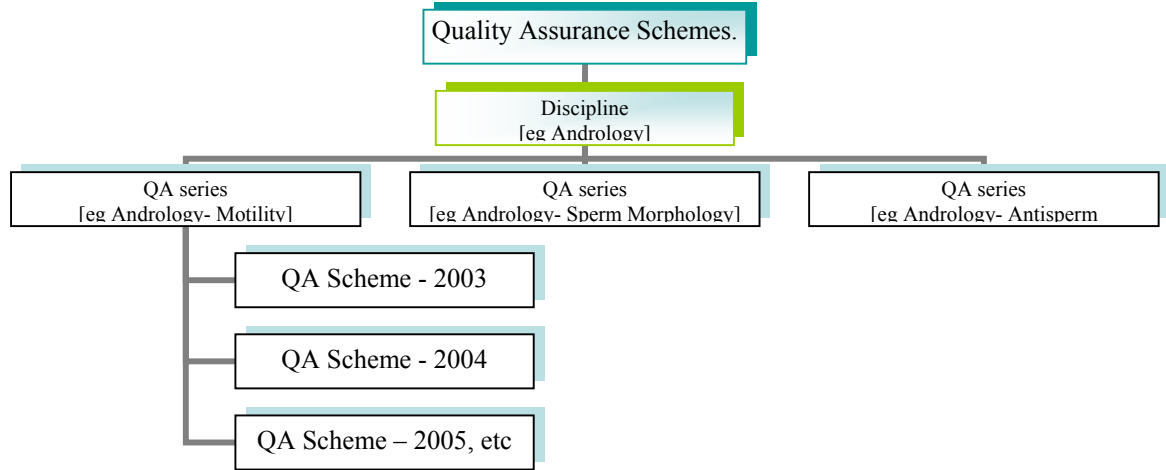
Quality Assurance Schemes.

Discipline
[eg Andrology]

QA series
[eg Andrology- Motility]

QA series
[eg Andrology- Sperm Morphology]

QA series
[eg Andrology- Antisperm

QA Scheme - 2003

QA Scheme - 2004

QA Scheme – 2005, etc